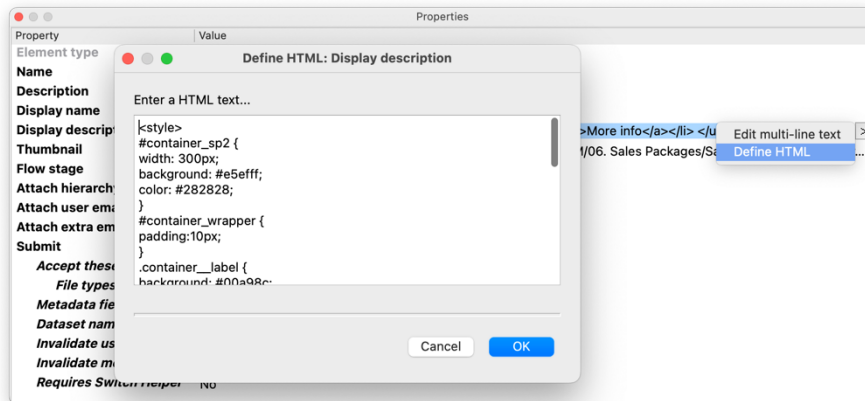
Properties

| Property | Value |
|---|---|
| Element type | |
| Name | |
| Description | |
| Display name | |
| Display descript | >More info</a></li> </u |
| Thumbnail | 1/06. Sales Packages/Sa |
| Flow stage | |
| Attach hierarchy | |
| Attach user ema | |
| Attach extra em | |
| Submit | |
| Accept these | |
| File types | |
| Metadata fie | |
| Dataset nam | |
| Invalidate us | |
| Invalidate m | |
| Requires Switch Helper | No |

Define HTML: Display description

Enter a HTML text...

<style>
#container_sp2 {
width: 300px;
background: #e5efff;
color: #282828;
}
#container_wrapper {
padding:10px;
}
.container__label {
background: #00a98c;

Cancel
OK

Edit multi-line text
Define HTML